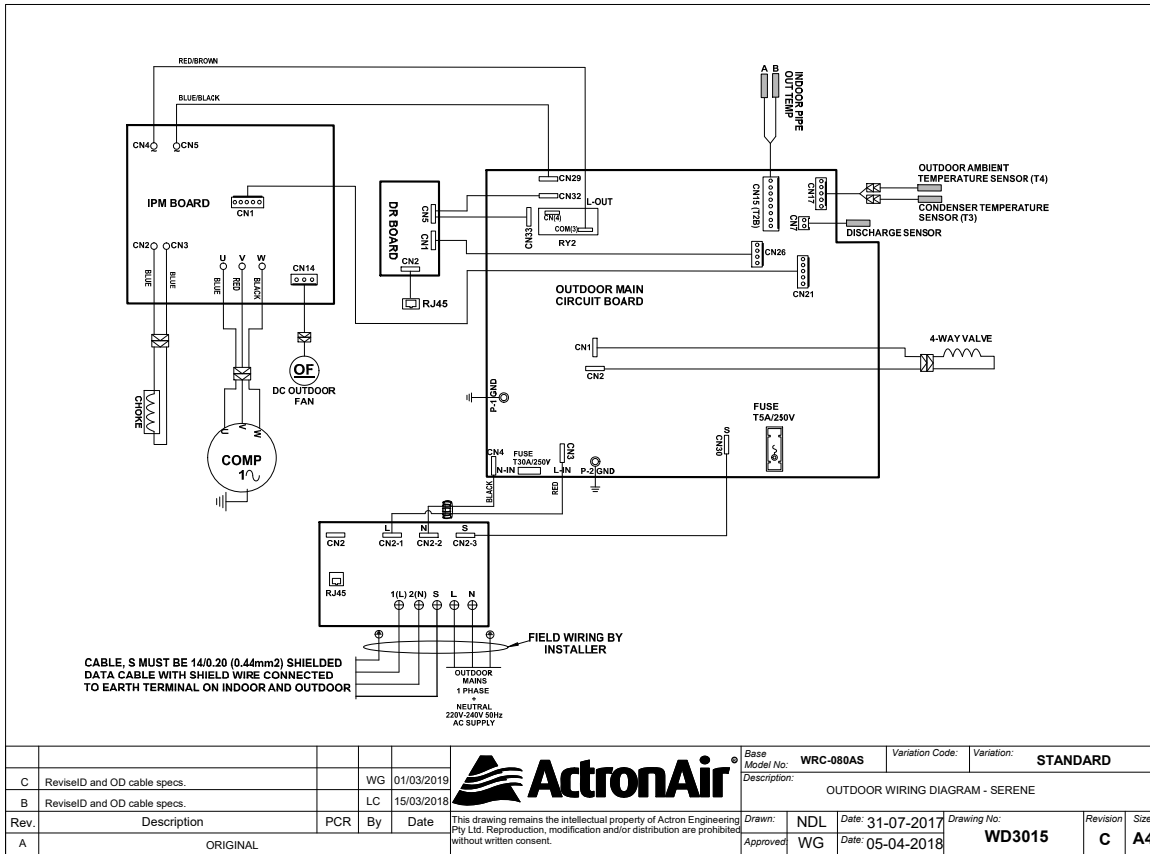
RED/BROWN

BLUE/BLACK

A B
INDOOR PIPE
OUT TEMP

CN4 CN5

IPM BOARD
CN1

CN2 CN3
BLUE BLUE

U V W
BLUE RED BLACK

CN14

CHOKE

OF
DC OUTDOOR
FAN

U V W
COMP
1∿

DR BOARD
CN5
CN1
CN2
RJ45

CN29
CN32
CN33
CN(4)
COM(3)
L-OUT
RY2

CN15 (T2B)
CN17
CN7
CN26
CN21

OUTDOOR AMBIENT
TEMPERATURE SENSOR (T4)
CONDENSER TEMPERATURE
SENSOR (T3)
DISCHARGE SENSOR

OUTDOOR MAIN
CIRCUIT BOARD

CN1
CN2
4-WAY VALVE

P-1 GND

FUSE
T5A/250V

S
CN30

CN4
N-IN
FUSE
T30A/250V
CN3
L-IN
P-2 GND

BLACK
RED

CN2
L
CN2-1
N
CN2-2
S
CN2-3

RJ45

1(L) 2(N) S L N

FIELD WIRING BY
INSTALLER

CABLE, S MUST BE 14/0.20 (0.44mm2) SHIELDED
DATA CABLE WITH SHIELD WIRE CONNECTED
TO EARTH TERMINAL ON INDOOR AND OUTDOOR

OUTDOOR
MAINS
1 PHASE
+
NEUTRAL
220V-240V 50Hz
AC SUPPLY

| Rev. | Description | PCR | By | Date |
|---|---|---|---|---|
| C | ReviseID and OD cable specs. | | WG | 01/03/2019 |
| B | ReviseID and OD cable specs. | | LC | 15/03/2018 |
| A | ORIGINAL | | | |

ActronAir®

This drawing remains the intellectual property of Actron Engineering Pty Ltd. Reproduction, modification and/or distribution are prohibited without written consent.

Base Model No: WRC-080AS
Variation Code:
Variation: STANDARD
Description: OUTDOOR WIRING DIAGRAM - SERENE
Drawn: NDL Date: 31-07-2017
Approved: WG Date: 05-04-2018
Drawing No: WD3015
Revision C
Size A4